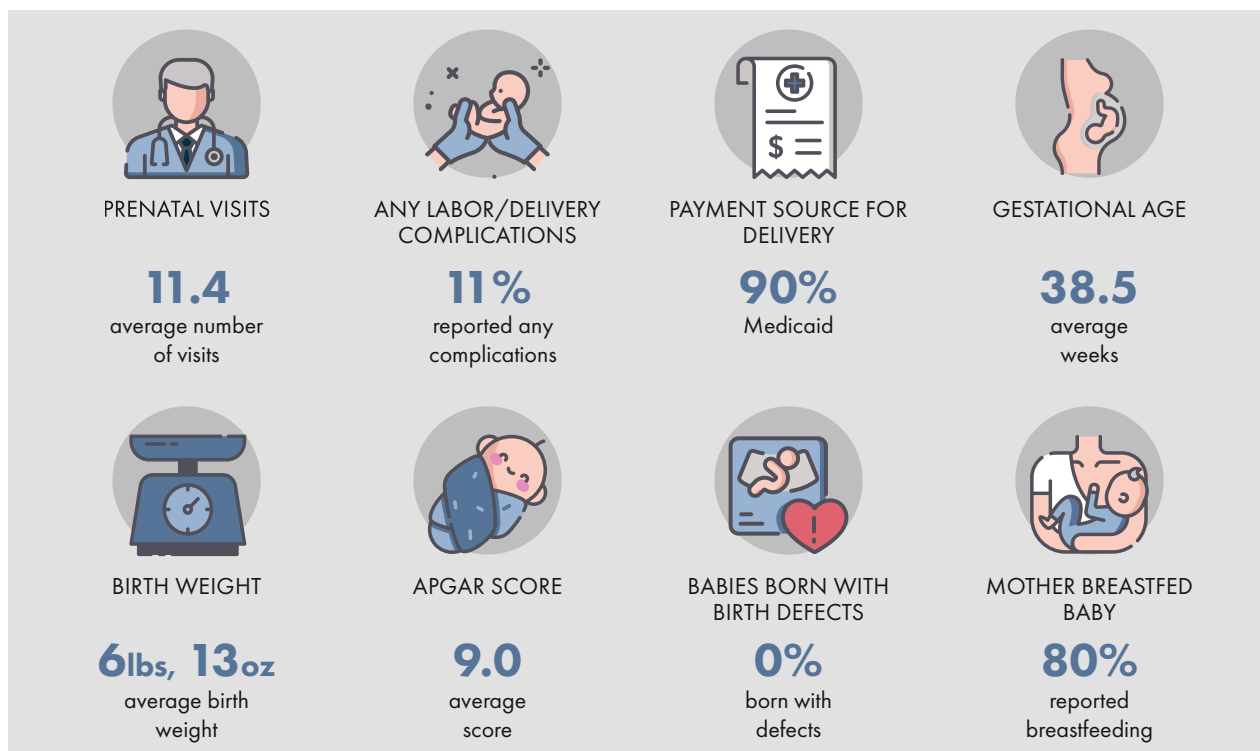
PRENATAL VISITS

11.4
average number of visits

ANY LABOR/DELIVERY COMPLICATIONS

11%
reported any complications

PAYMENT SOURCE FOR DELIVERY

90%
Medicaid

GESTATIONAL AGE

38.5
average weeks

BIRTH WEIGHT

6lbs, 13oz
average birth weight

APGAR SCORE

9.0
average score

BABIES BORN WITH BIRTH DEFECTS

0%
born with defects

MOTHER BREASTFED BABY

80%
reported breastfeeding